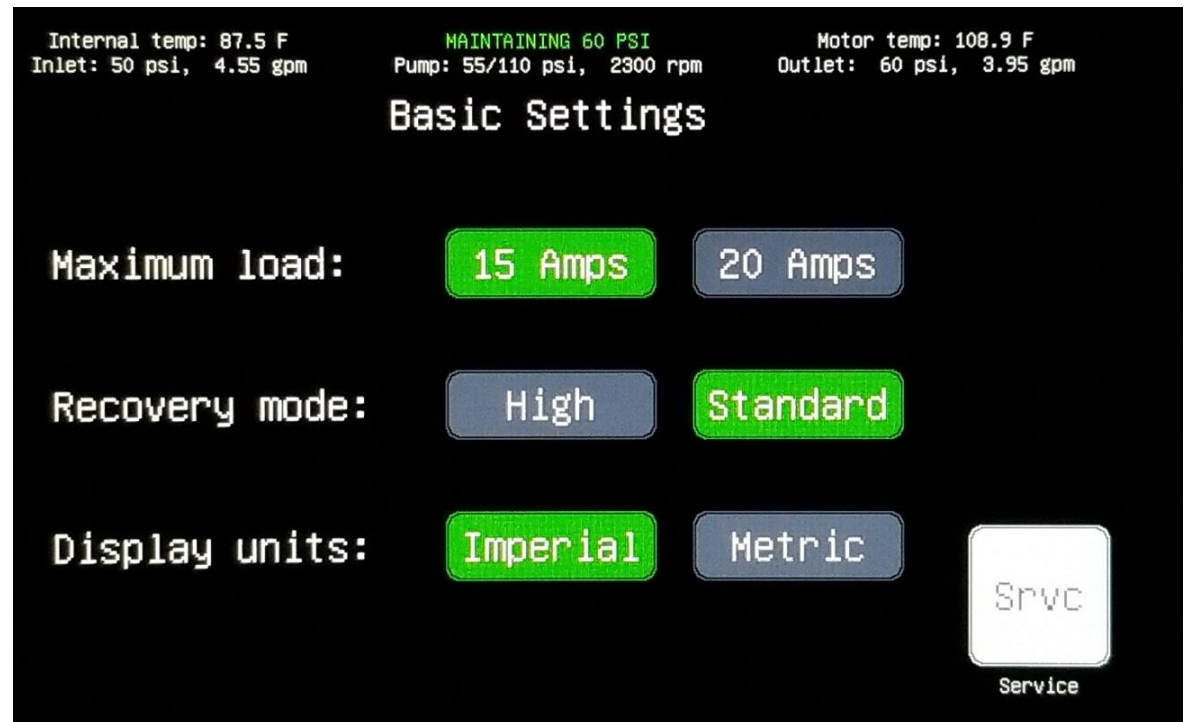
Internal temp: 87.5 F
Inlet: 50 psi, 4.55 gpm

MAINTAINING 60 PSI
Pump: 55/110 psi, 2300 rpm

Motor temp: 108.9 F
Outlet: 60 psi, 3.95 gpm

Basic Settings

Maximum load: 15 Amps 20 Amps

Recovery mode: High Standard

Display units: Imperial Metric

Srvc

Service